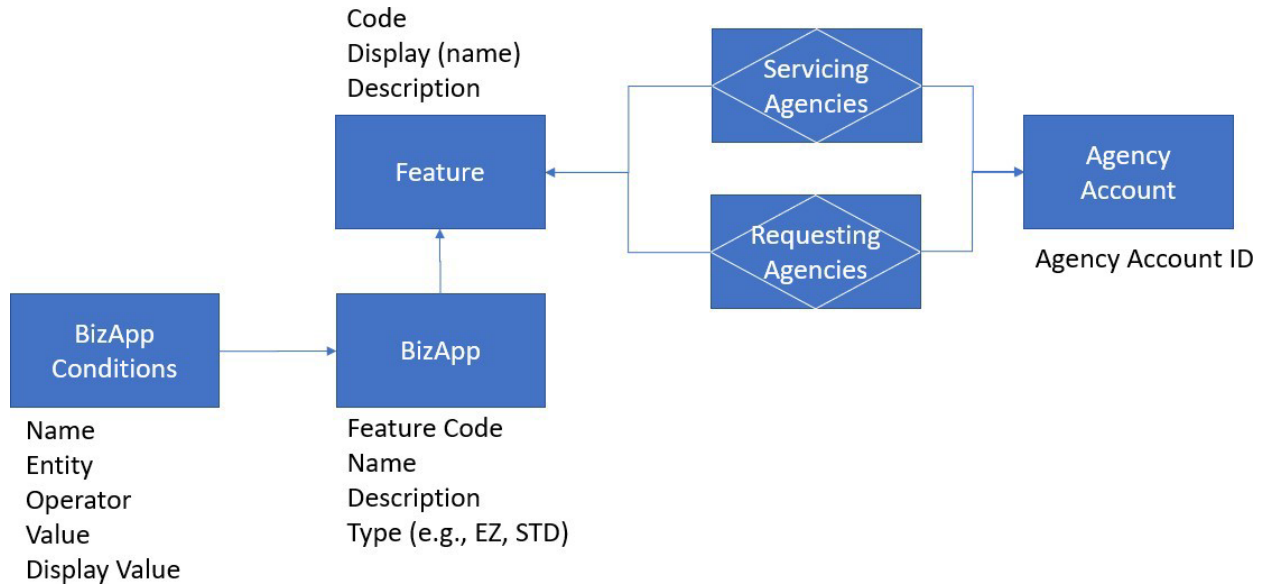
Code
Display (name)
Description

Feature

Servicing Agencies

Requesting Agencies

Agency Account

Agency Account ID

BizApp Conditions

Name
Entity
Operator
Value
Display Value

BizApp

Feature Code
Name
Description
Type (e.g., EZ, STD)